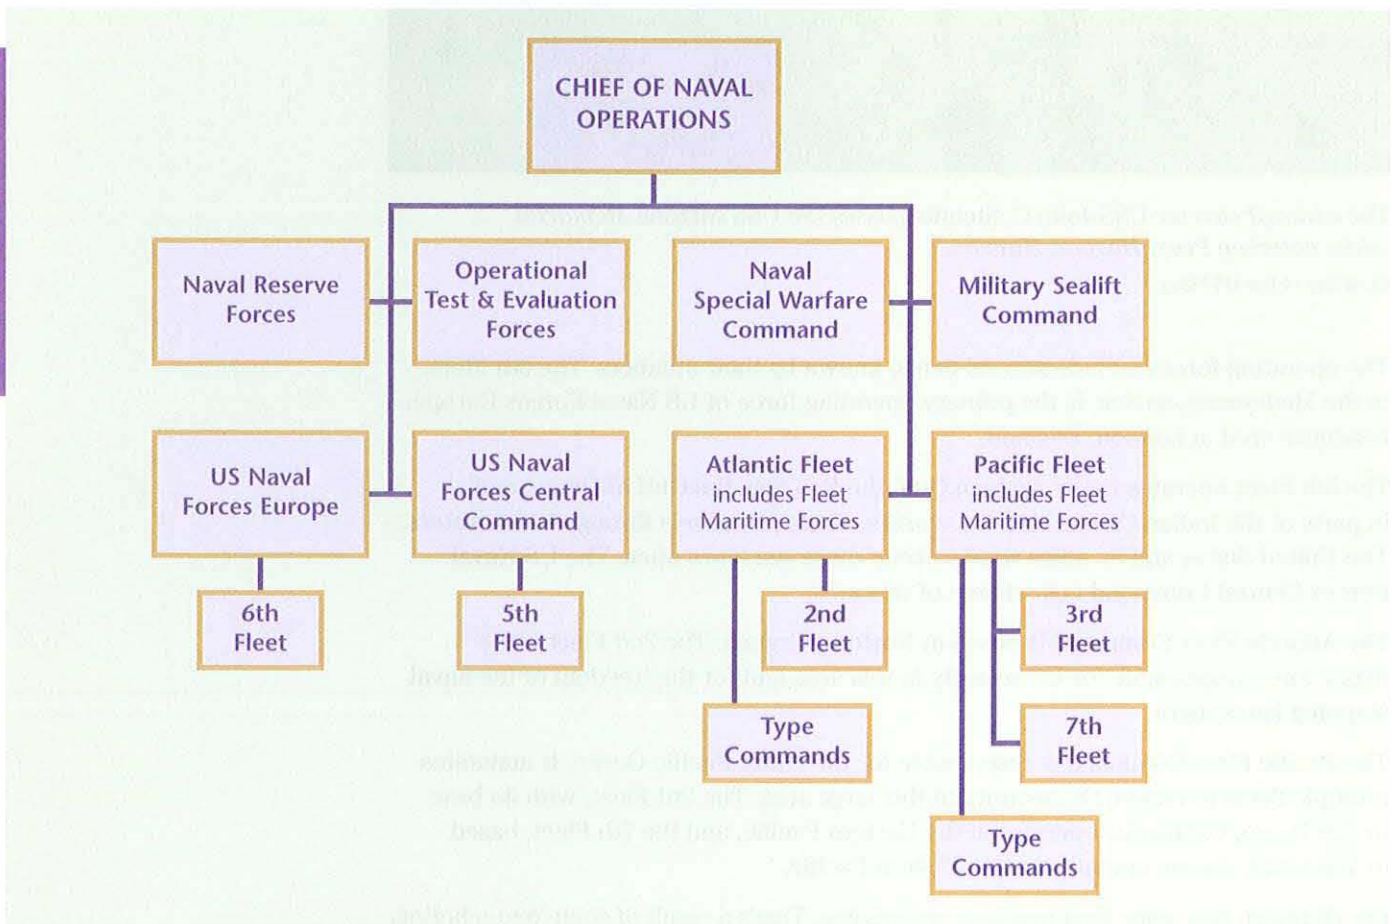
CHIEF OF NAVAL OPERATIONS

Naval Reserve Forces

Operational Test & Evaluation Forces

Naval Special Warfare Command

Military Sealift Command

US Naval Forces Europe

US Naval Forces Central Command

Atlantic Fleet includes Fleet Maritime Forces

Pacific Fleet includes Fleet Maritime Forces

6th Fleet

5th Fleet

2nd Fleet

3rd Fleet

7th Fleet

Type Commands

Type Commands